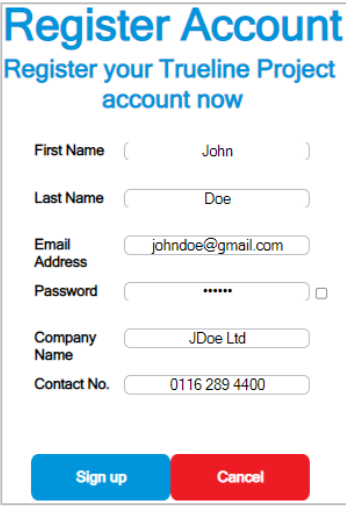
Register Account

Register your Trueline Project account now

First Name John

Last Name Doe

Email Address johndoe@gmail.com

Password ••••••

Company Name JDoe Ltd

Contact No. 0116 289 4400

Sign up

Cancel